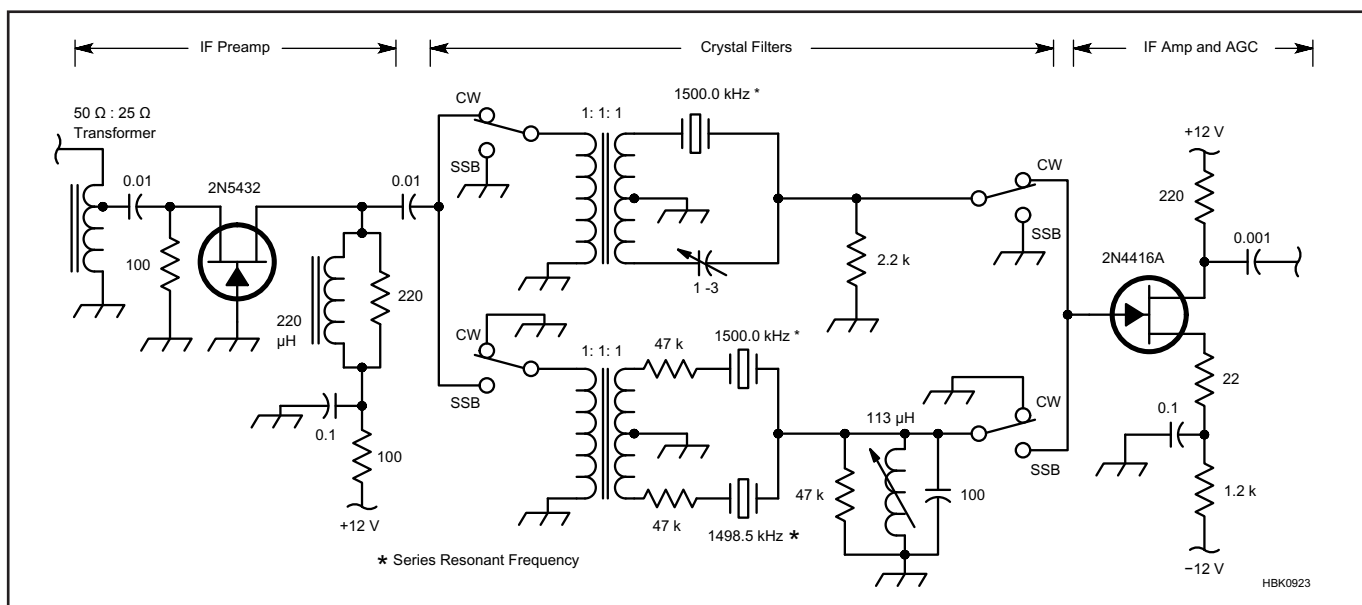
IF Preamp

Crystal Filters

IF Amp and AGC

50 Ω : 25 Ω Transformer

0.01

2N5432

100

220 μH

220

0.1

100

+12 V

0.01

CW

SSB

1: 1: 1

1500.0 kHz *

1 -3

2.2 k

CW

SSB

CW

SSB

1: 1: 1

47 k

1500.0 kHz *

47 k

1498.5 kHz *

113 μH

47 k

100

CW

SSB

+12 V

220

0.001

2N4416A

22

0.1

1.2 k

−12 V

* Series Resonant Frequency

HBK0923